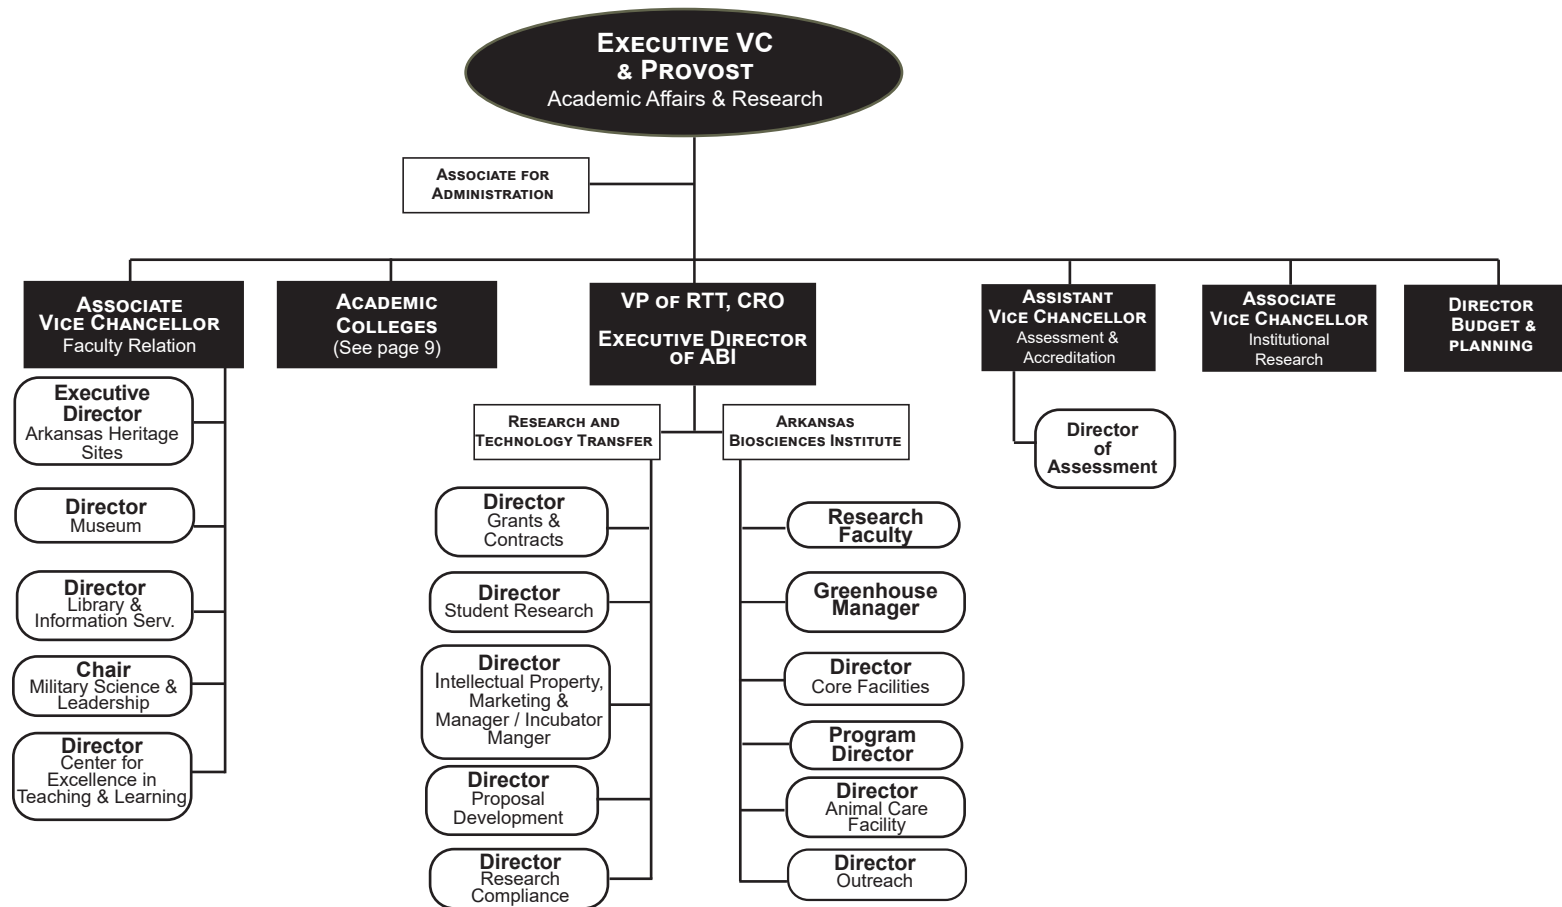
Executive VC
& Provost
Academic Affairs & Research

Associate for Administration

Associate Vice Chancellor
Faculty Relation

Executive Director
Arkansas Heritage Sites

Director
Museum

Director
Library & Information Serv.

Chair
Military Science & Leadership

Director
Center for Excellence in Teaching & Learning

Academic Colleges
(See page 9)

VP of RTT, CRO

Executive Director of ABI

Research and Technology Transfer

Director
Grants & Contracts

Director
Student Research

Director
Intellectual Property, Marketing & Manager / Incubator Manger

Director
Proposal Development

Director
Research Compliance

Arkansas Biosciences Institute

Research Faculty

Greenhouse Manager

Director
Core Facilities

Program Director

Director
Animal Care Facility

Director
Outreach

Assistant Vice Chancellor
Assessment & Accreditation

Director of Assessment

Associate Vice Chancellor
Institutional Research

Director Budget & planning